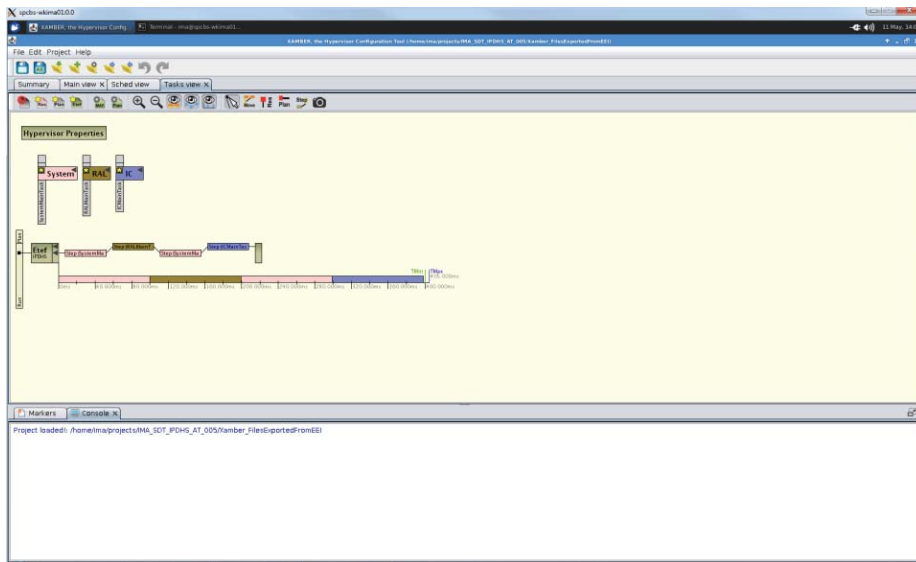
spcbs-wkima01:0.0

XAMBER, the Hypervisor Config... Terminal - ima@spcbs-wkima01... 11 May, 14:

XAMBER, the Hypervisor Configuration Tool (/home/ima/projects/IMA_SDT_IPDHS_AT_005/Xamber_FilesExportedFromEEI)

File Edit Project Help

Summary Main view × Sched view Tasks view ×

Hypervisor Properties

System

RAL

IC

SystemMainTask

RALMainTask

ICMainTask

Etof

IPDHS

Run

Step:SystemMa

Step:RALMainT

Step:SystemMa

Step:ICMainTas

0ms 40.000ms 80.000ms 120.000ms 160.000ms 200.000ms 240.000ms 280.000ms 320.000ms 360.000ms 400.000ms

Markers Console ×

Project loaded!: /home/ima/projects/IMA_SDT_IPDHS_AT_005/Xamber_FilesExportedFromEEI